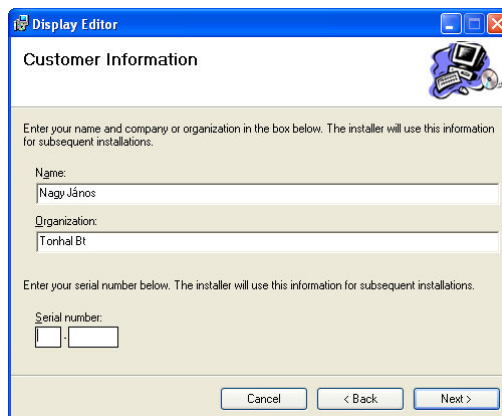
Display Editor

Customer Information

Enter your name and company or organization in the box below. The installer will use this information for subsequent installations.

Name:
Nagy János

Organization:
Tonhal Bt

Enter your serial number below. The installer will use this information for subsequent installations.

Serial number:
-

Cancel
< Back
Next >